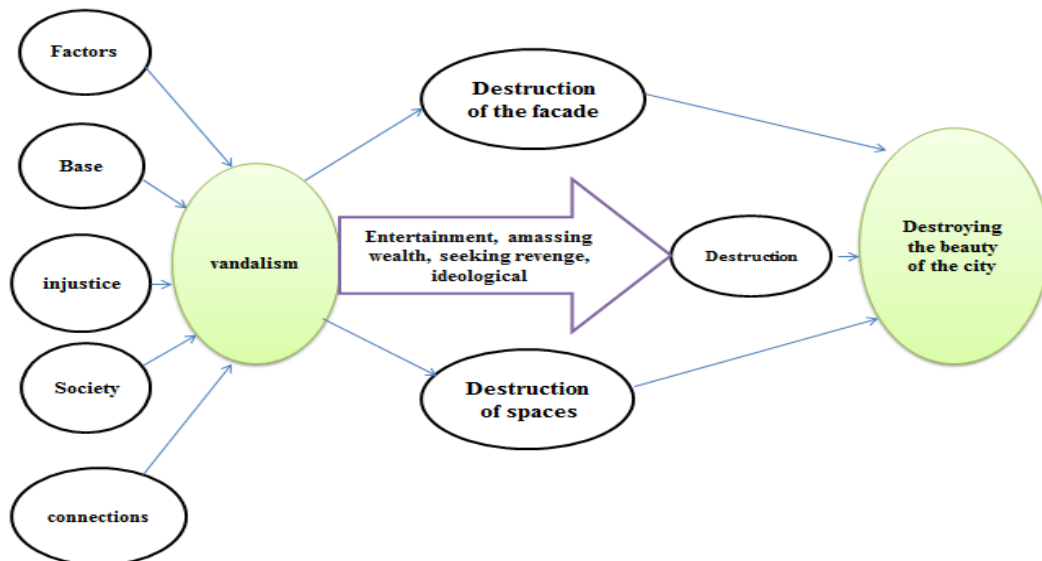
Factors

Base

injustice

Society

connections

vandalism

Destruction of the facade

Entertainment, amassing wealth, seeking revenge, ideological

Destruction

Destruction of spaces

Destroying the beauty of the city